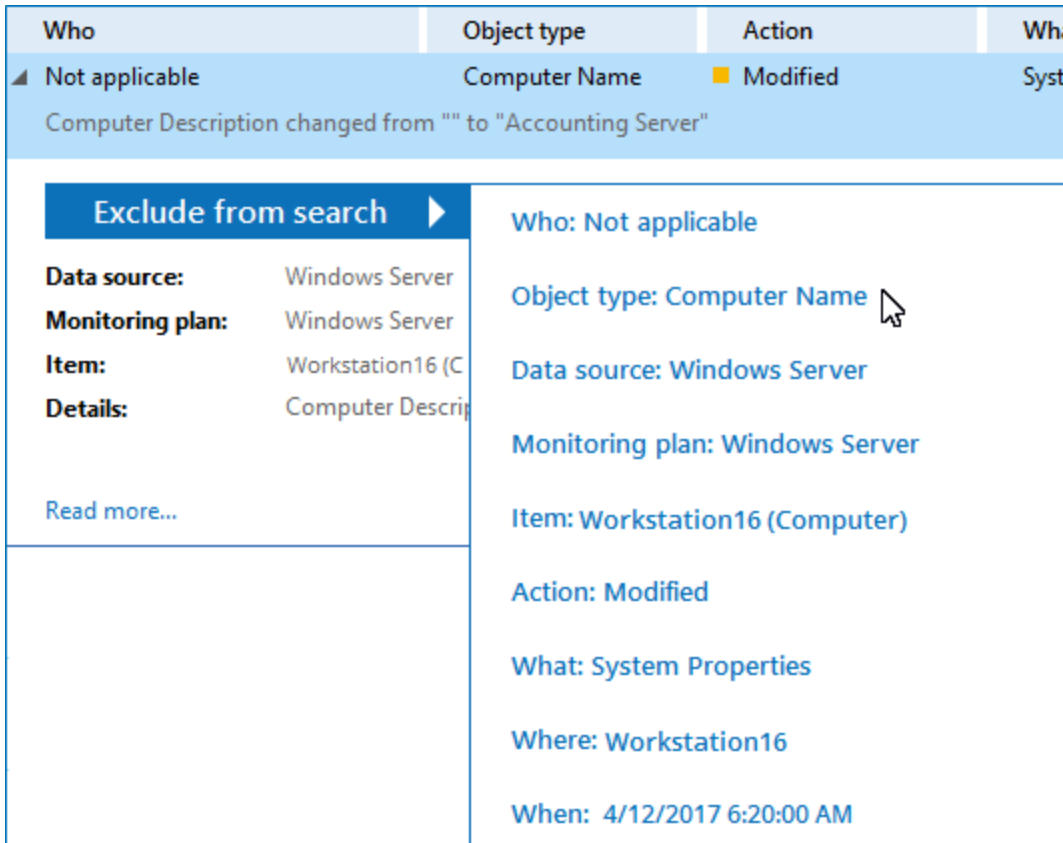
| Who | Object type | Action | Wha |
|---|---|---|---|
| Not applicable | Computer Name | Modified | Syst |

Computer Description changed from "" to "Accounting Server"

Exclude from search

Data source: Windows Server
Monitoring plan: Windows Server
Item: Workstation16 (C
Details: Computer Descrip

Read more...

Who: Not applicable

Object type: Computer Name

Data source: Windows Server

Monitoring plan: Windows Server

Item: Workstation16 (Computer)

Action: Modified

What: System Properties

Where: Workstation16

When: 4/12/2017 6:20:00 AM